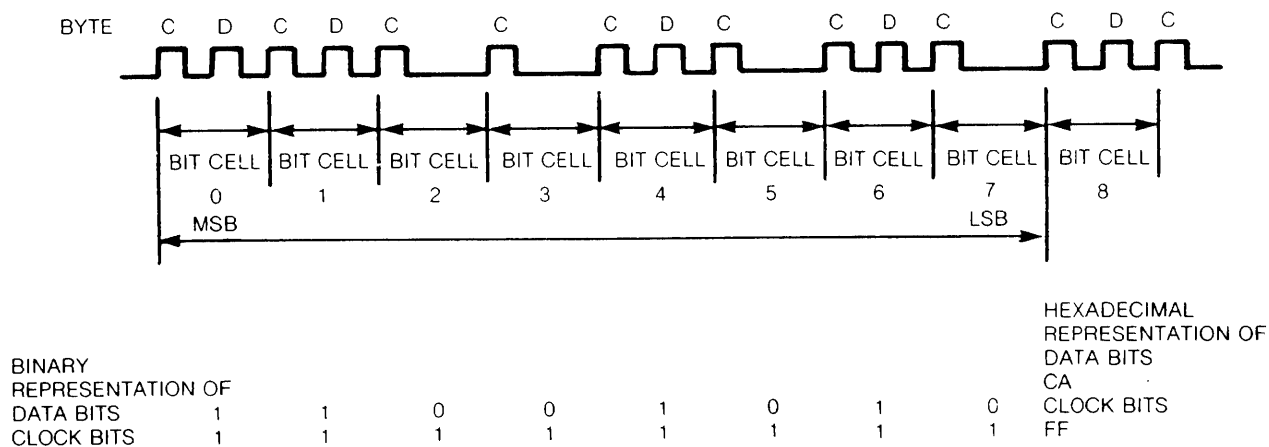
BYTE C D C D C C C D C C D C C D C

BIT CELL 0 | BIT CELL 1 | BIT CELL 2 | BIT CELL 3 | BIT CELL 4 | BIT CELL 5 | BIT CELL 6 | BIT CELL 7 | BIT CELL 8

MSB LSB

HEXADECIMAL REPRESENTATION OF DATA BITS

| BINARY REPRESENTATION OF | | | | | | | | | |
|---|---|---|---|---|---|---|---|---|---|
| DATA BITS | 1 | 1 | 0 | 0 | 1 | 0 | 1 | 0 | CA |
| CLOCK BITS | 1 | 1 | 1 | 1 | 1 | 1 | 1 | 1 | CLOCK BITS FF |